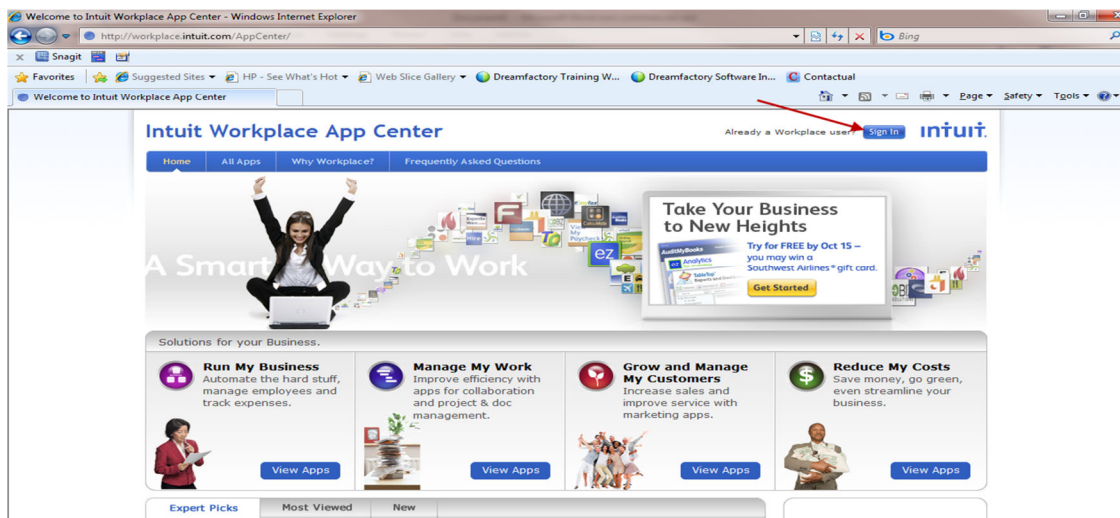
Welcome to Intuit Workplace App Center - Windows Internet Explorer

http://workplace.intuit.com/AppCenter/

Bing

Snagit

Favorites Suggested Sites HP - See What's Hot Web Slice Gallery Dreamfactory Training W... Dreamfactory Software In... Contactual

Welcome to Intuit Workplace App Center

Page Safety Tools

Intuit Workplace App Center

Already a Workplace user? Sign In intuit.

Home All Apps Why Workplace? Frequently Asked Questions

A Smarter Way to Work

Take Your Business to New Heights

Try for FREE by Oct 15 – you may win a Southwest Airlines® gift card.

Get Started

Solutions for your Business.

Run My Business
Automate the hard stuff, manage employees and track expenses.

View Apps

Manage My Work
Improve efficiency with apps for collaboration and project & doc management.

View Apps

Grow and Manage My Customers
Increase sales and improve service with marketing apps.

View Apps

Reduce My Costs
Save money, go green, even streamline your business.

View Apps

Expert Picks Most Viewed New